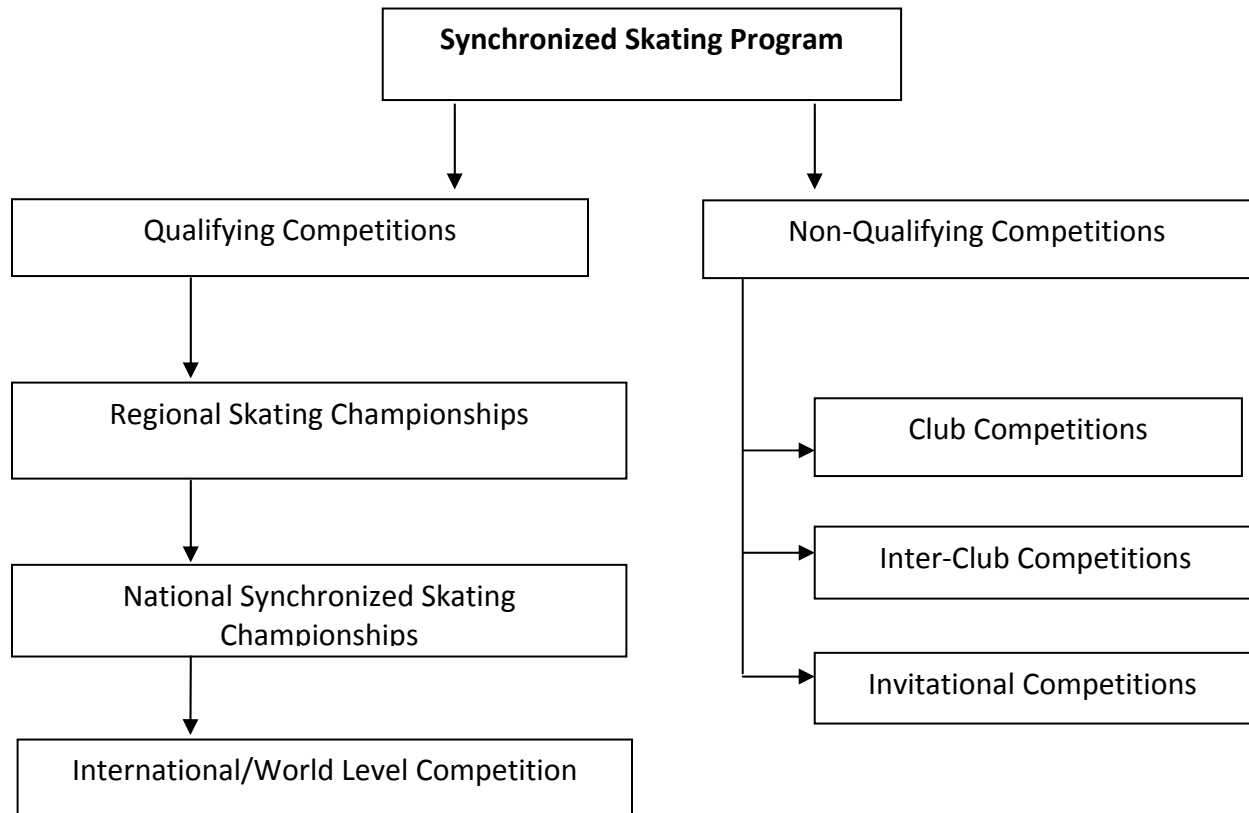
**Synchronized Skating Program**

Qualifying Competitions

Regional Skating Championships

National Synchronized Skating Championships

International/World Level Competition

Non-Qualifying Competitions

Club Competitions

Inter-Club Competitions

Invitational Competitions